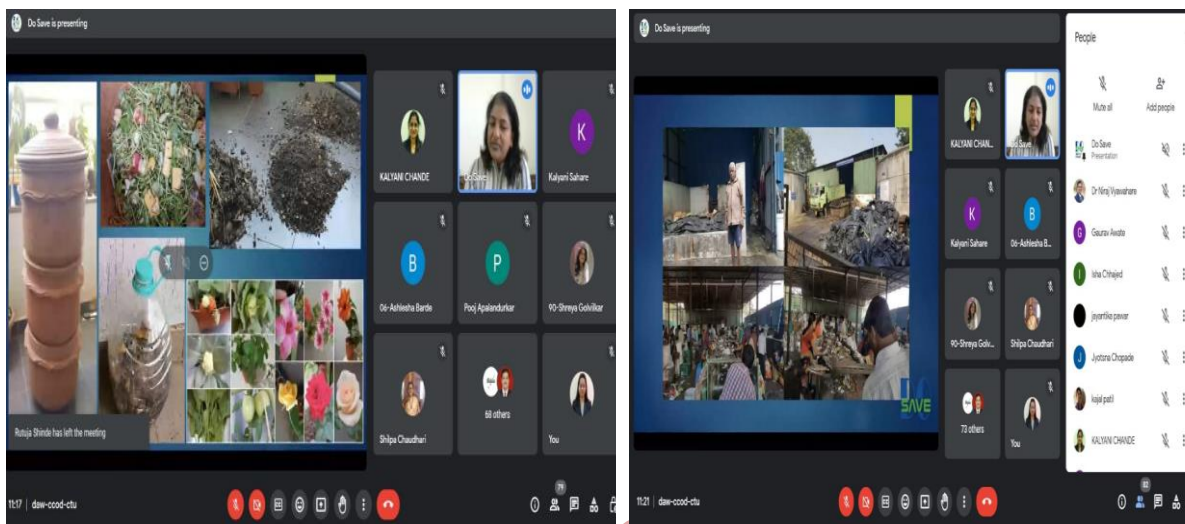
Do Save is presenting

KALYANI CHANDE

Do Save

K
Kalyani Sahare

B
06-Ashlesha Bardie

P
Pooj Apalandurkar

90-Shreya Golvilkar

Shilpa Chaudhari

68 others

You

Rutuja Shinde has left the meeting

11:17 | daw-ccod-ctu

79

Do Save is presenting

KALYANI CHAN...

Do Save

K
Kalyani Sahare

B
06-Ashlesha B...

90-Shreya Golv...

Shilpa Chaudhari

73 others

You

SAVE

People

Mute all

Add people

Do Save
Presentation

Dr Niraj Vyawahare

G
Gaurav Awate

I
Isha Chhajed

jayantika pawar

J
Jyotsna Chopade

kajal patil

KALYANI CHANDE

11:21 | daw-ccod-ctu

83